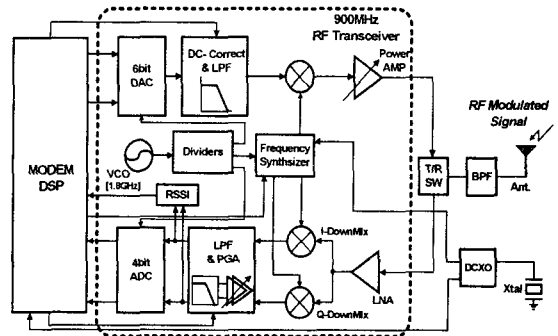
900MHz
RF Transceiver

MODEM
DSP

6bit
DAC

DC- Correct
& LPF

Power
AMP

RF Modulated
Signal

VCO
[1.8GHz]

Dividers

Frequency
Synthsizer

RSSI

T/R
SW

BPF

Ant.

4bit
ADC

LPF
& PGA

I-DownMix

Q-DownMix

LNA

DCXO

Xtal